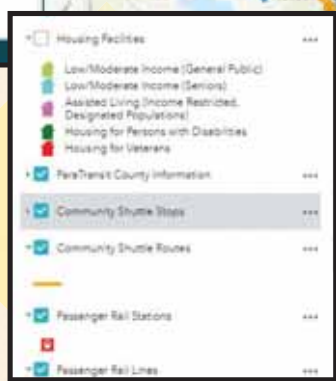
Housing Facilities ...

Low/Moderate Income (General Public)
Low/Moderate Income (Seniors)
Assisted Living (Income Restricted, Designated Populations)
Housing for Persons with Disabilities
Housing for Veterans

ParaTransit County Information ...

Community Shuttle Stops ...

Community Shuttle Routes ...

Passenger Rail Stations ...

Passenger Rail Lines ...